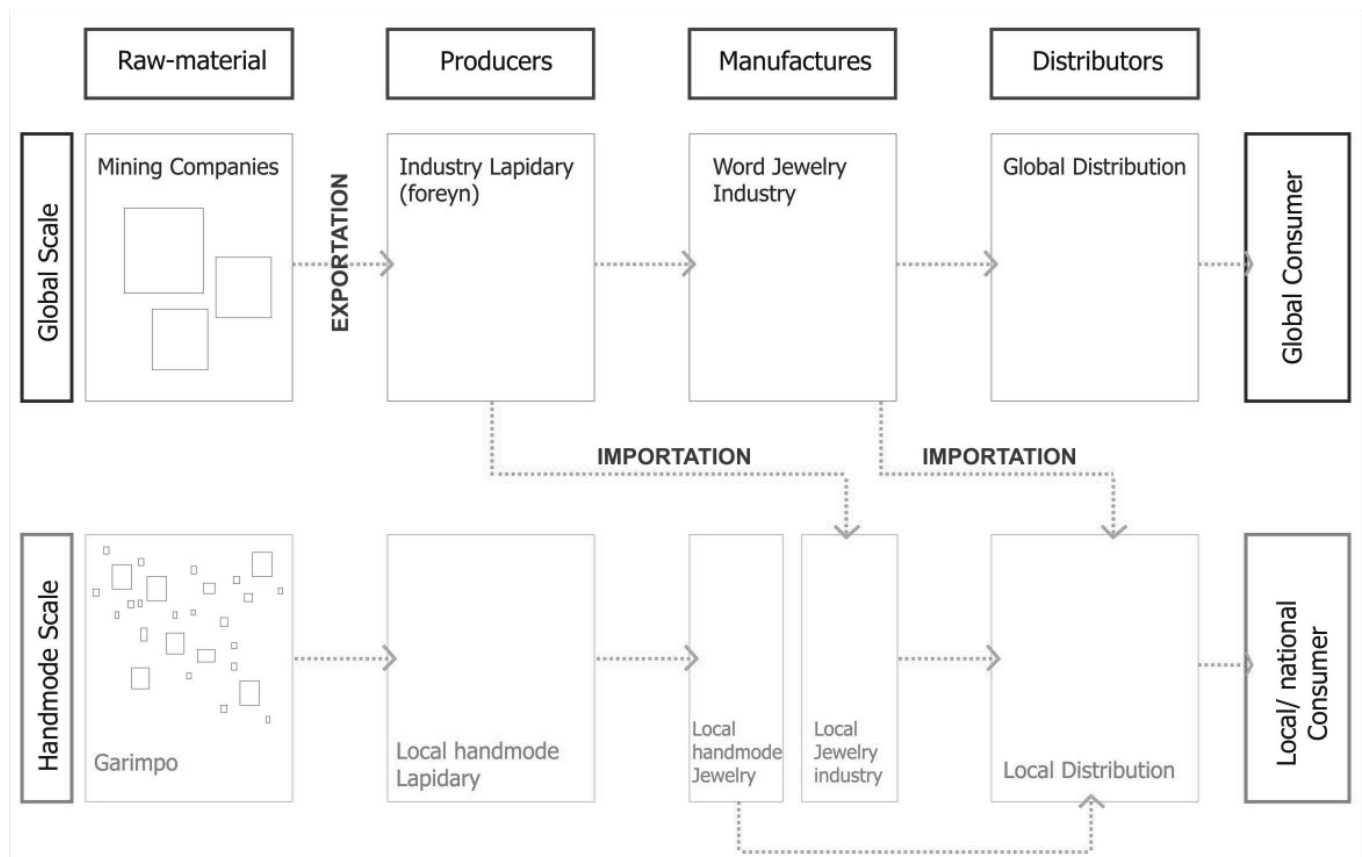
Raw-material

Producers

Manufactures

Distributors

Global Scale

Mining Companies

EXPORTATION

Industry Lapidary (foreyn)

Word Jewelry Industry

Global Distribution

Global Consumer

IMPORTATION

IMPORTATION

Handmode Scale

Garimpo

Local handmode Lapidary

Local handmode Jewelry

Local Jewelry industry

Local Distribution

Local/ national Consumer